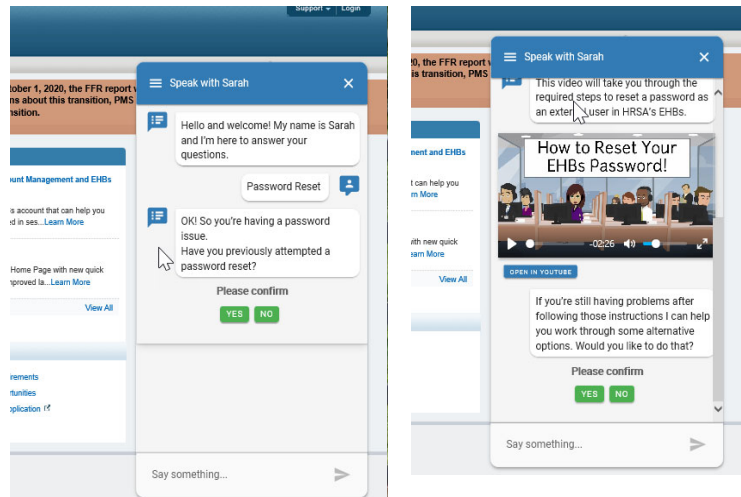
Support | Login

tober 1, 2020, the FFR report w
ns about this transition, PMS
nsition.

ount Management and EHBs

s account that can help you
d in ses... Learn More

Home Page with new quick
proved la... Learn More

View All

irements
rtunities
plication

Speak with Sarah

Hello and welcome! My name is Sarah and I'm here to answer your questions.

Password Reset

OK! So you're having a password issue.
Have you previously attempted a password reset?

Please confirm

YES NO

Say something...

20, the FFR report w
his transition, PMS
nsition.

Management and EHBs

t can help you
arn More

ith new quick
arn More

View All

Speak with Sarah

This video will take you through the required steps to reset a password as an exter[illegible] user in HRSA's EHBs.

How to Reset Your EHBs Password!

-02:26

OPEN IN YOUTUBE

If you're still having problems after following those instructions I can help you work through some alternative options. Would you like to do that?

Please confirm

YES NO

Say something...